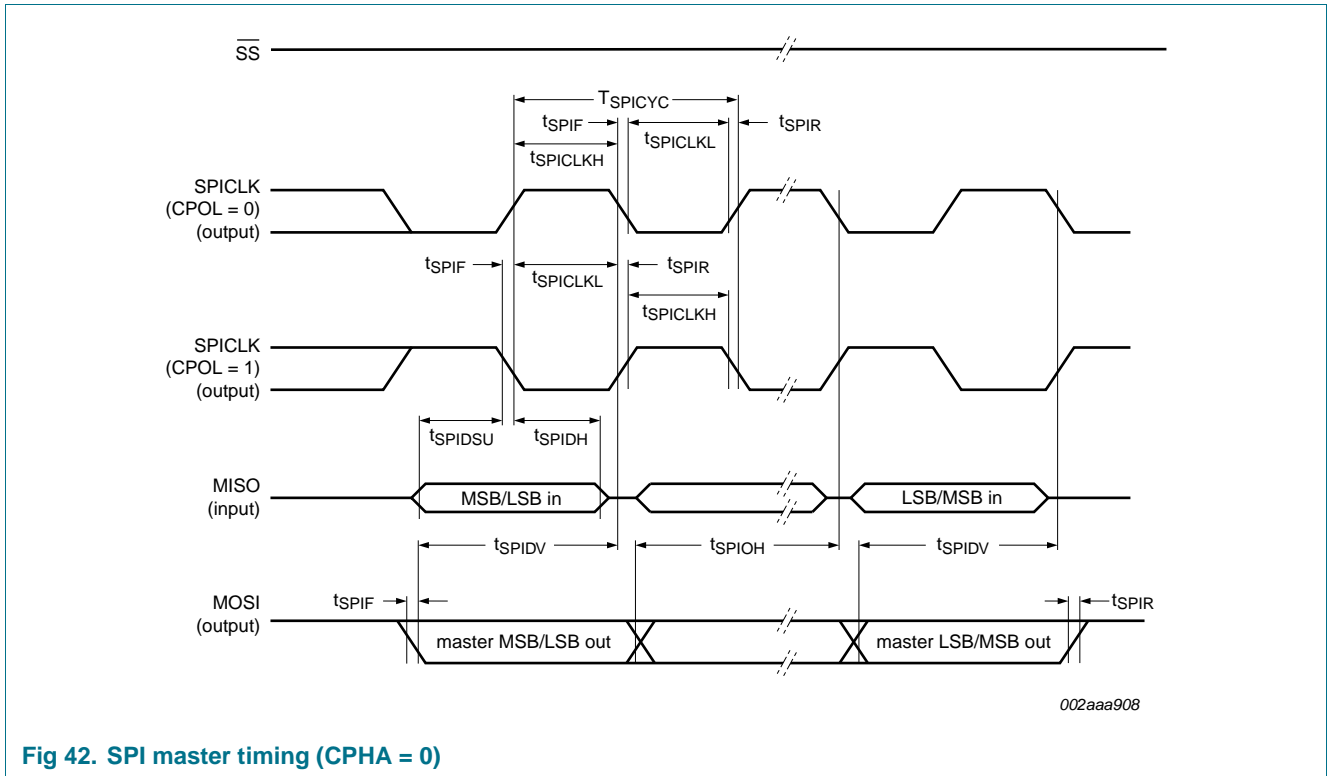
$\overline{SS}$

$T_{SPICYC}$

$t_{SPIF}$

$t_{SPICLKL}$

$t_{SPIR}$

$t_{SPICLKH}$

SPICLK (CPOL = 0) (output)

$t_{SPIF}$

$t_{SPICLKL}$

$t_{SPIR}$

$t_{SPICLKH}$

SPICLK (CPOL = 1) (output)

$t_{SPIDSU}$

$t_{SPIDH}$

MISO (input)

MSB/LSB in

LSB/MSB in

$t_{SPIDV}$

$t_{SPIOH}$

$t_{SPIDV}$

MOSI (output)

$t_{SPIF}$

$t_{SPIR}$

master MSB/LSB out

master LSB/MSB out

002aaa908

Fig 42. SPI master timing (CPHA = 0)